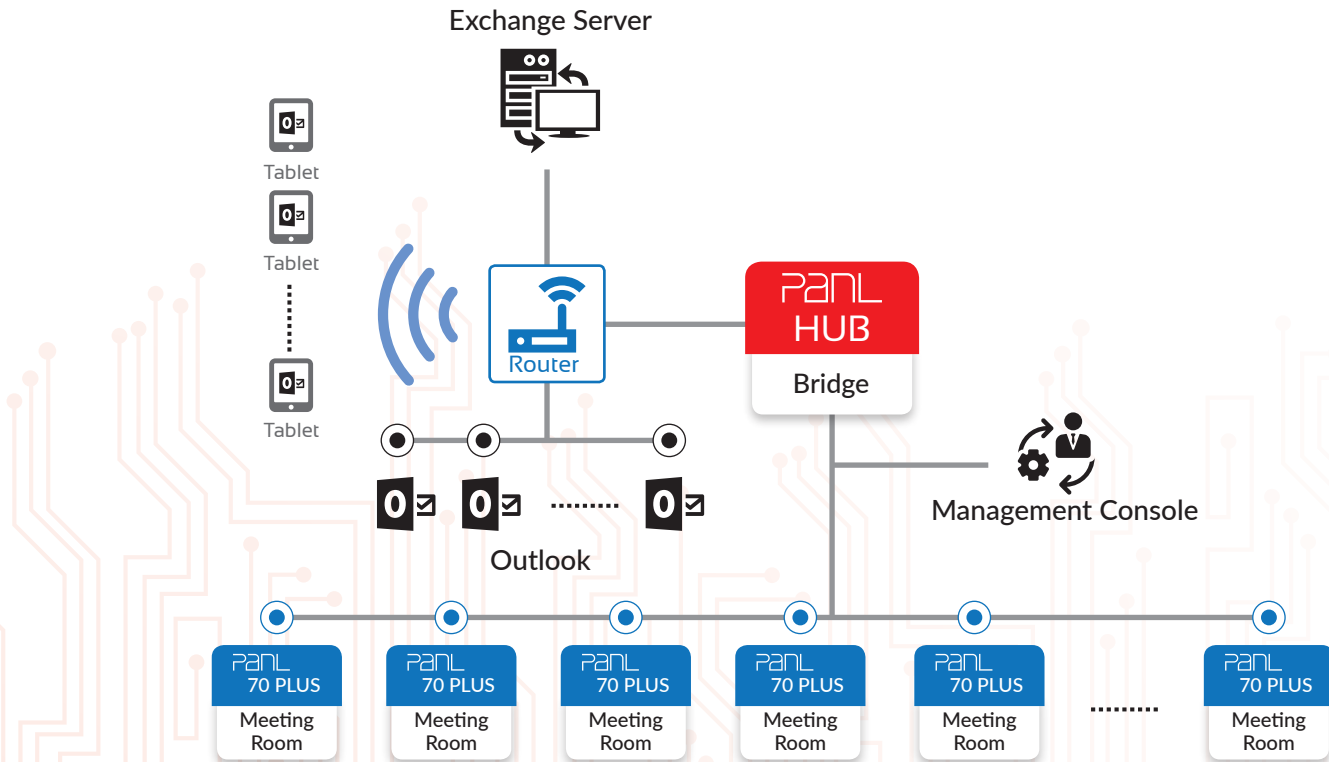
Exchange Server

Tablet

Tablet

Tablet

Router

PanL HUB

Bridge

Management Console

Outlook

PanL 70 PLUS
Meeting Room

PanL 70 PLUS
Meeting Room

PanL 70 PLUS
Meeting Room

PanL 70 PLUS
Meeting Room

PanL 70 PLUS
Meeting Room

PanL 70 PLUS
Meeting Room